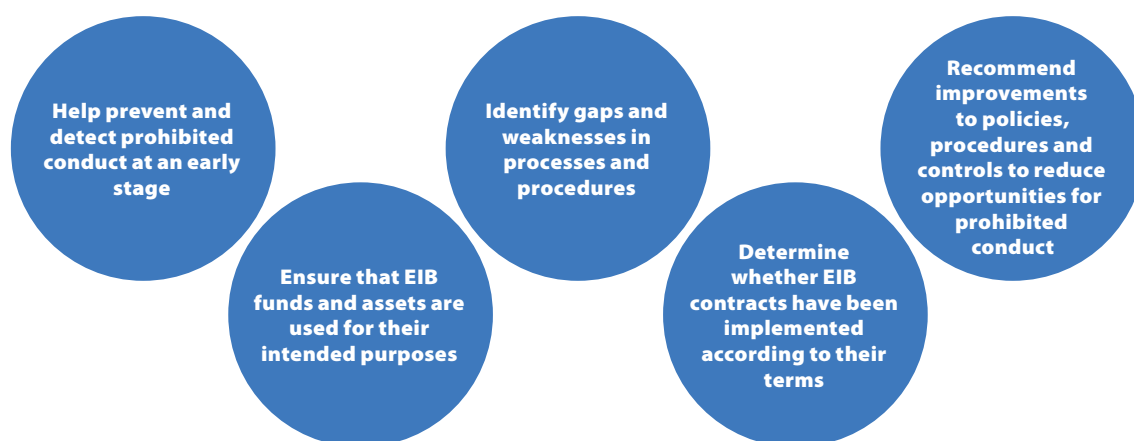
Help prevent and detect prohibited conduct at an early stage

Ensure that EIB funds and assets are used for their intended purposes

Identify gaps and weaknesses in processes and procedures

Determine whether EIB contracts have been implemented according to their terms

Recommend improvements to policies, procedures and controls to reduce opportunities for prohibited conduct